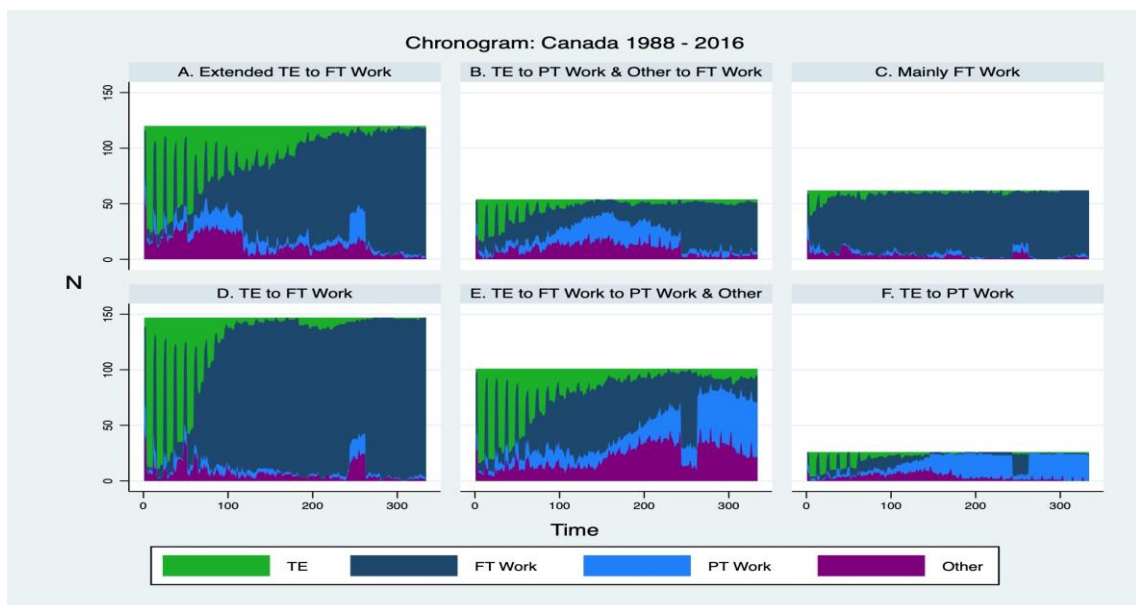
Chronogram: Canada 1988 - 2016

A. Extended TE to FT Work

B. TE to PT Work & Other to FT Work

C. Mainly FT Work

D. TE to FT Work

E. TE to FT Work to PT Work & Other

F. TE to PT Work

N

150
100
50
0

150
100
50
0

0 100 200 300
0 100 200 300
0 100 200 300

Time

TE
FT Work
PT Work
Other